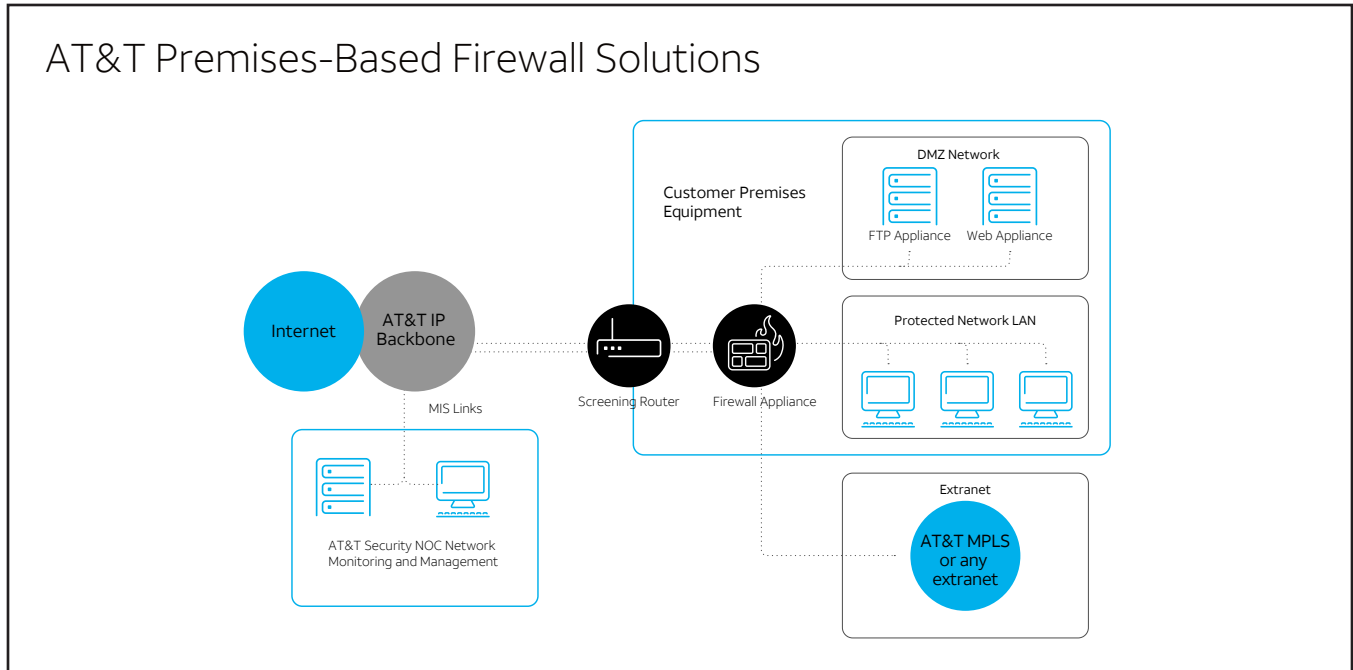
AT&T Premises-Based Firewall Solutions

Customer Premises Equipment

DMZ Network

FTP Appliance

Web Appliance

Internet

AT&T IP Backbone

Screening Router

Firewall Appliance

Protected Network LAN

MIS Links

AT&T Security NOC Network Monitoring and Management

Extranet

AT&T MPLS or any extranet